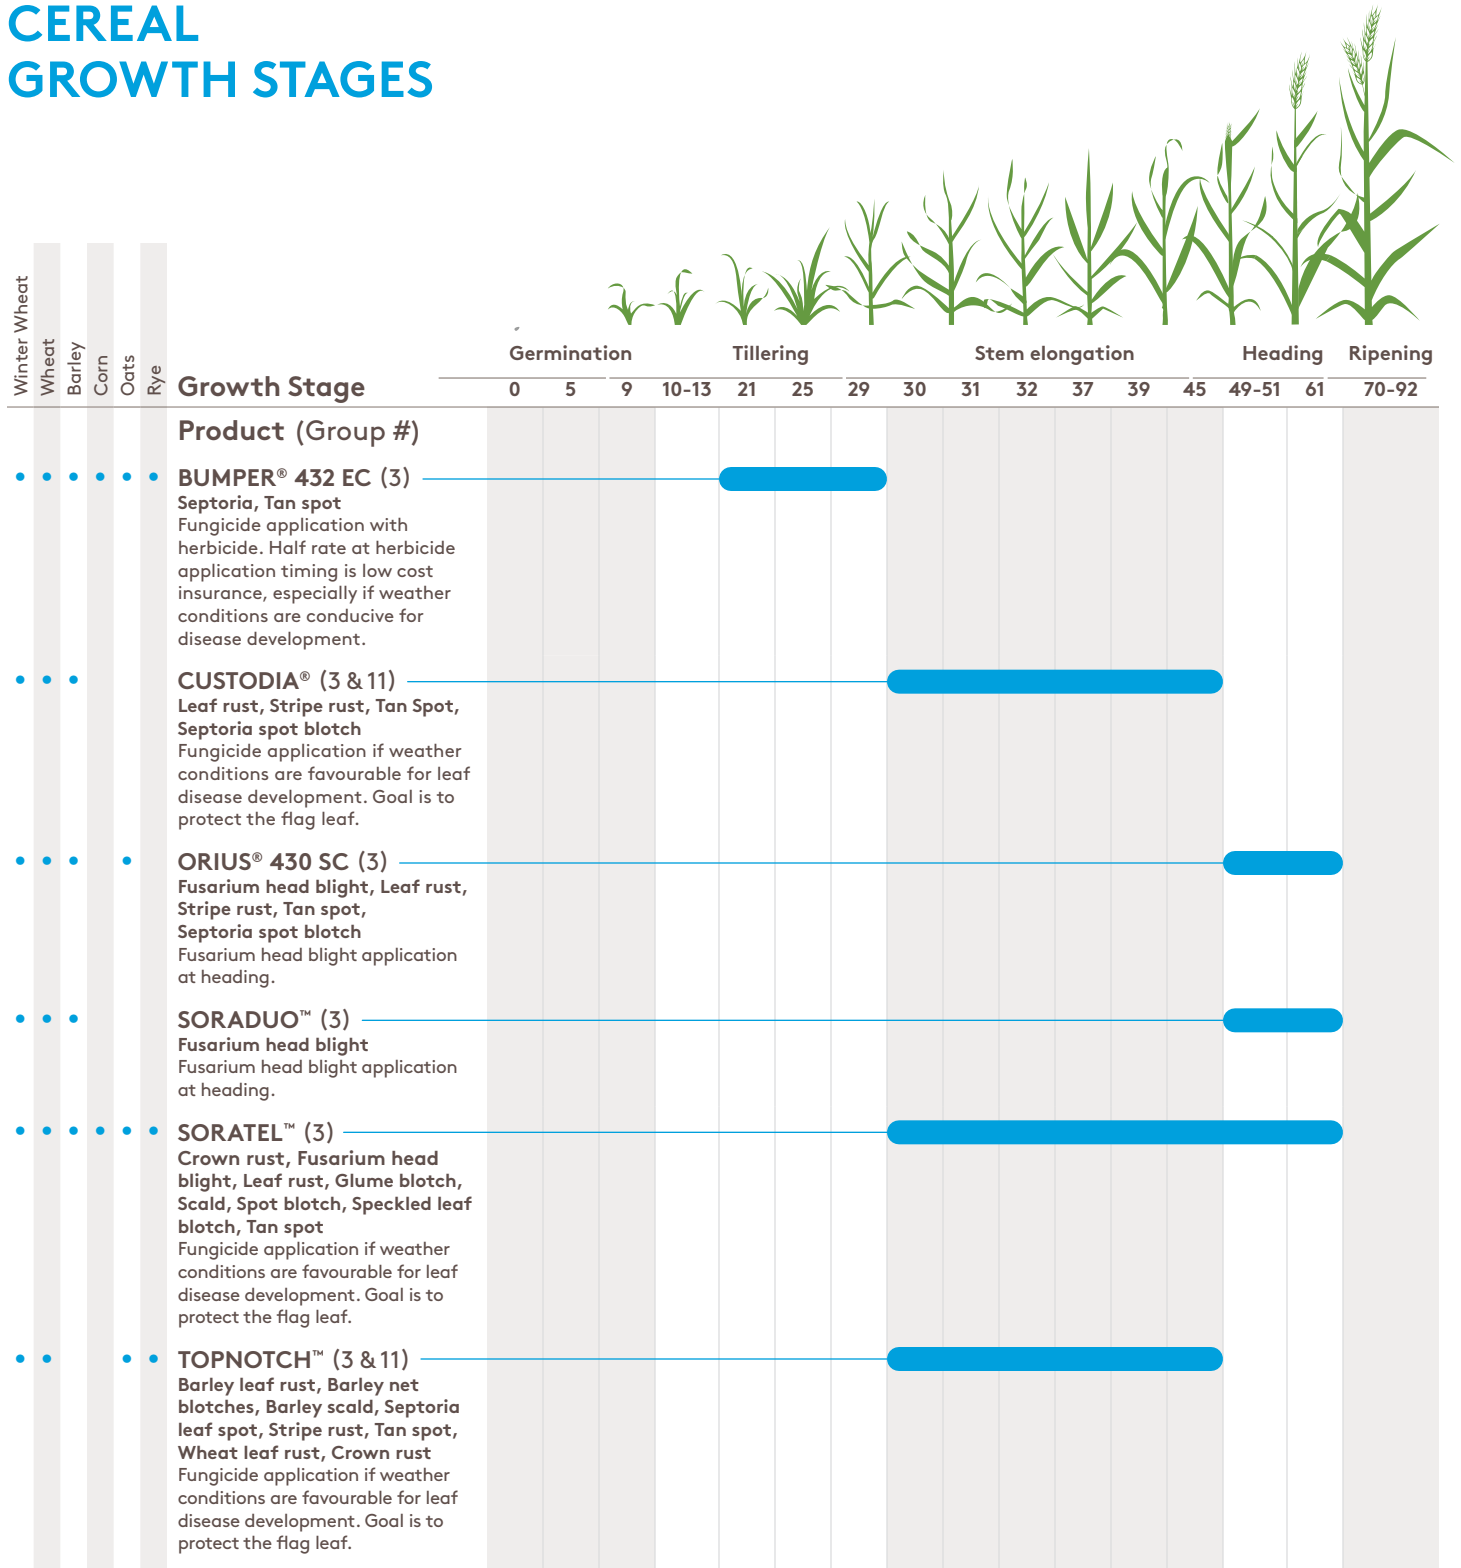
CEREAL
GROWTH STAGES

Winter Wheat
Wheat
Barley
Corn
Oats
Rye

Growth Stage

Germination
Tillering
Stem elongation
Heading
Ripening

0 5 9 10-13 21 25 29 30 31 32 37 39 45 49-51 61 70-92

Product (Group #)

BUMPER® 432 EC (3)
Septoria, Tan spot
Fungicide application with herbicide. Half rate at herbicide application timing is low cost insurance, especially if weather conditions are conducive for disease development.

CUSTODIA® (3 & 11)
Leaf rust, Stripe rust, Tan Spot, Septoria spot blotch
Fungicide application if weather conditions are favourable for leaf disease development. Goal is to protect the flag leaf.

ORIUS® 430 SC (3)
Fusarium head blight, Leaf rust, Stripe rust, Tan spot, Septoria spot blotch
Fusarium head blight application at heading.

SORADUO™ (3)
Fusarium head blight
Fusarium head blight application at heading.

SORATEL™ (3)
Crown rust, Fusarium head blight, Leaf rust, Glume blotch, Scald, Spot blotch, Speckled leaf blotch, Tan spot
Fungicide application if weather conditions are favourable for leaf disease development. Goal is to protect the flag leaf.

TOPNOTCH™ (3 & 11)
Barley leaf rust, Barley net blotches, Barley scald, Septoria leaf spot, Stripe rust, Tan spot, Wheat leaf rust, Crown rust
Fungicide application if weather conditions are favourable for leaf disease development. Goal is to protect the flag leaf.